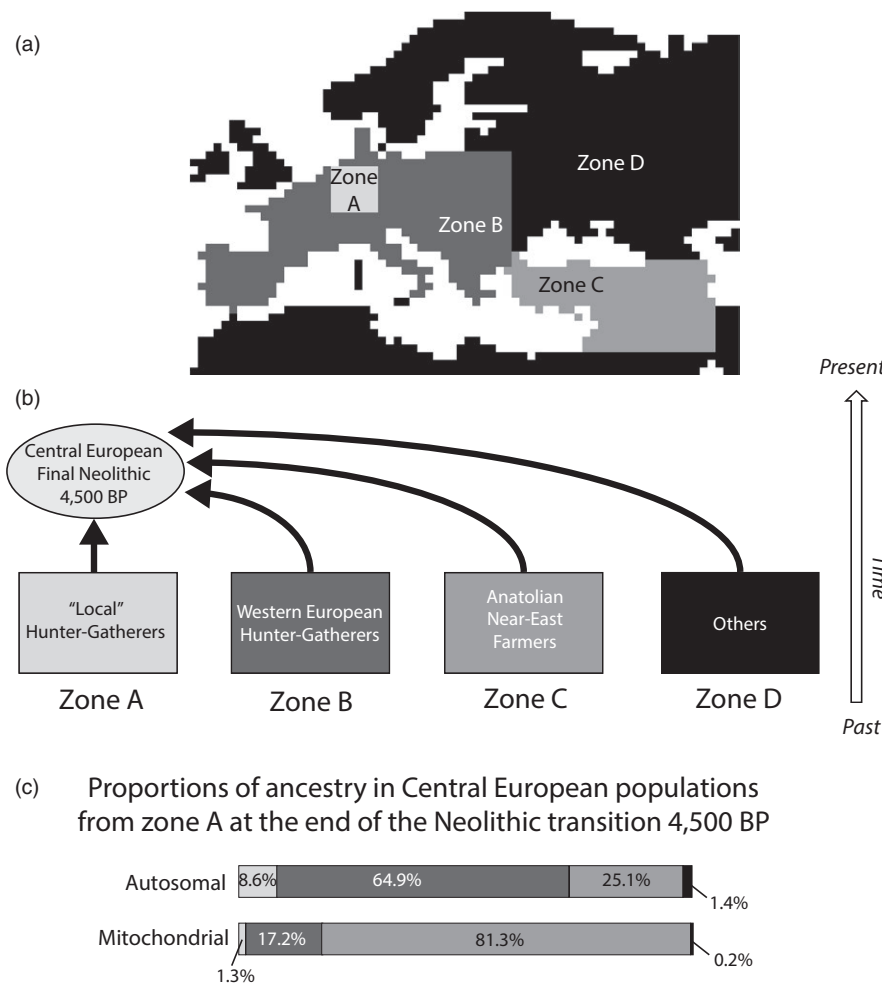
(a)

Zone A

Zone B

Zone D

Zone C

(b)

Present

Central European Final Neolithic 4,500 BP

Time

"Local" Hunter-Gatherers

Western European Hunter-Gatherers

Anatolian Near-East Farmers

Others

Zone A

Zone B

Zone C

Zone D

Past

(c) Proportions of ancestry in Central European populations from zone A at the end of the Neolithic transition 4,500 BP

Autosomal 8.6% 64.9% 25.1% 1.4%

Mitochondrial 17.2% 81.3% 0.2% 1.3%